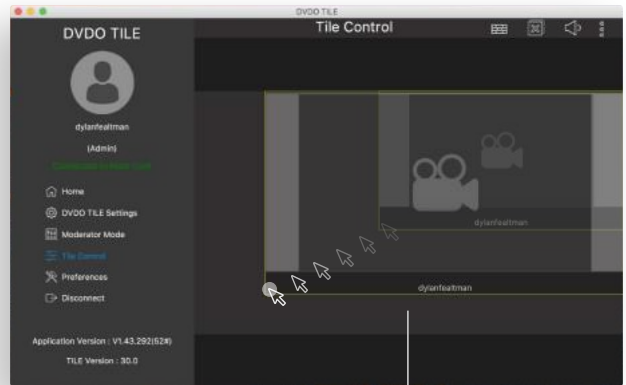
DVDO TILE

DVDO TILE

Tile Control

dylanfeatman

(Admin)

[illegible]

Home

DVDO TILE Settings

Moderator Mode

Tile Control

Preferences

Disconnect

Application Version : V1.43.292(524)

TILE Version : 30.0

dylanfeatman

dylanfeatman